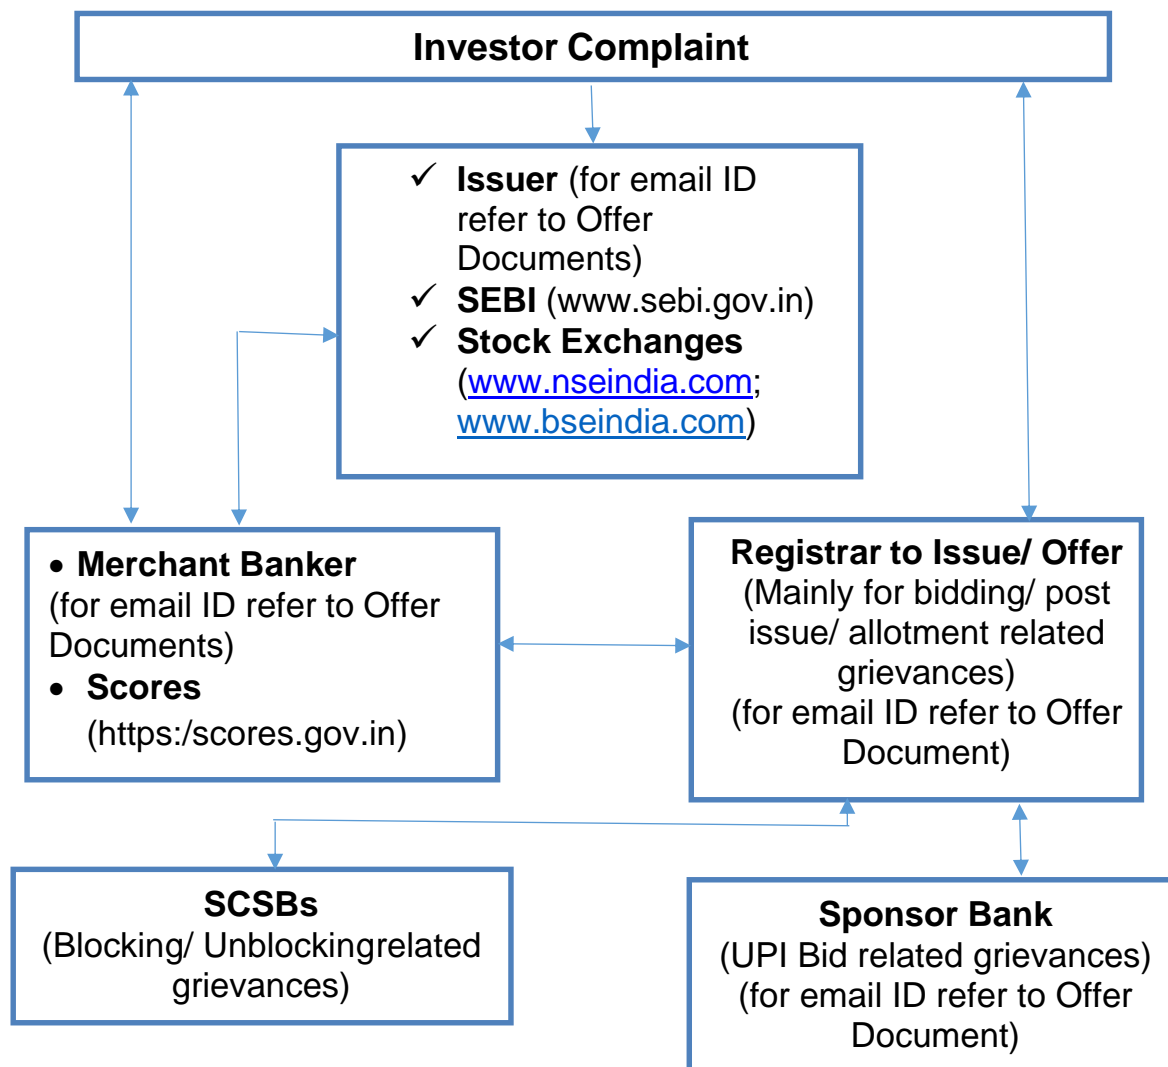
Investor Complaint

✓ **Issuer** (for email ID refer to Offer Documents)
✓ **SEBI** (www.sebi.gov.in)
✓ **Stock Exchanges** (www.nseindia.com; www.bseindia.com)

• **Merchant Banker** (for email ID refer to Offer Documents)
• **Scores** (https:/scores.gov.in)

**Registrar to Issue/ Offer**
(Mainly for bidding/ post issue/ allotment related grievances)
(for email ID refer to Offer Document)

**SCSBs**
(Blocking/ Unblockingrelated grievances)

**Sponsor Bank**
(UPI Bid related grievances)
(for email ID refer to Offer Document)